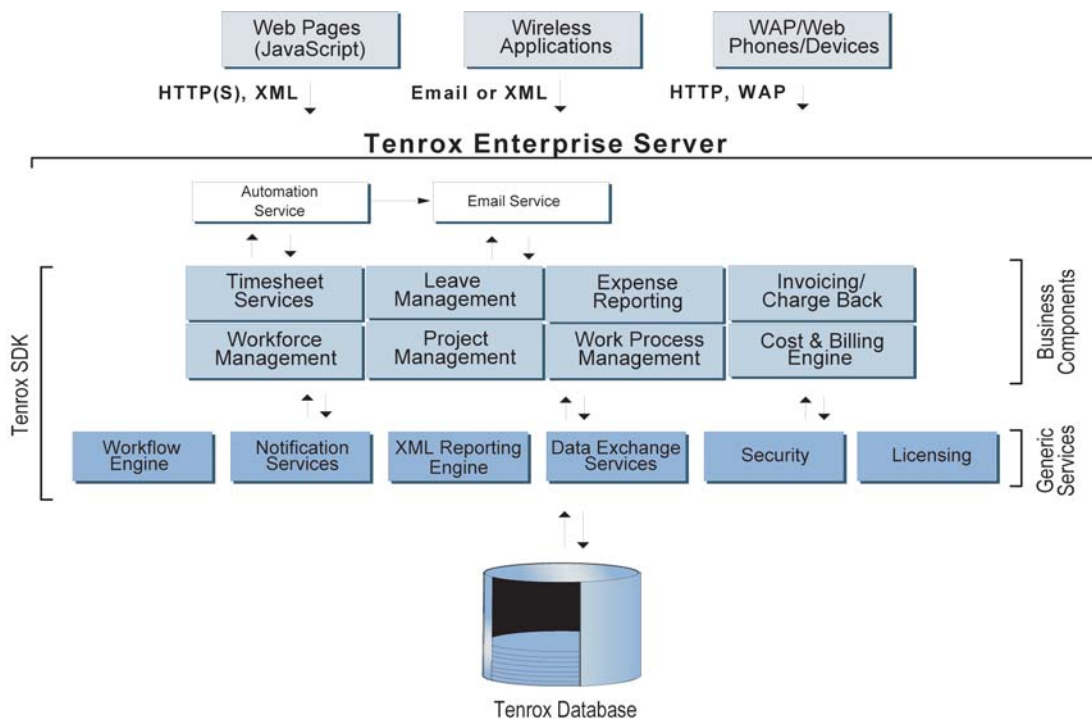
Web Pages (JavaScript)

Wireless Applications

WAP/Web Phones/Devices

HTTP(S), XML

Email or XML

HTTP, WAP

Tenrox Enterprise Server

Automation Service

Email Service

Tenrox SDK

Timesheet Services

Leave Management

Expense Reporting

Invoicing/ Charge Back

Workforce Management

Project Management

Work Process Management

Cost & Billing Engine

Business Components

Workflow Engine

Notification Services

XML Reporting Engine

Data Exchange Services

Security

Licensing

Generic Services

Tenrox Database